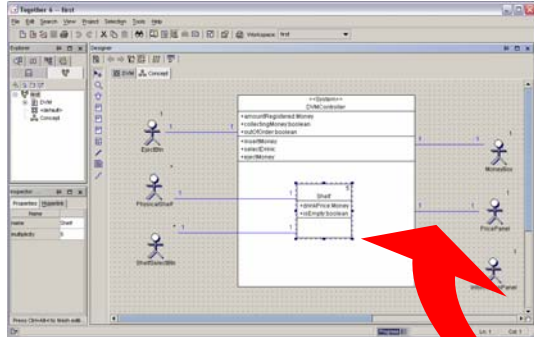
Together 6 - first

File Edit Search View Project Selection Tools Help

Workspace: first

Explorer

Designer

DVM Concept

first
DVM
<default>
Concept

<<System>>
DVMController

+amountRegistered:Money
+collectingMoney:boolean
+outOfOrder:boolean

+insertMoney
+selectDrink
+ejectMoney

Shelf
+drinkPrice:Money
+isEmpty:boolean

EjectBtn

PhysicalShelf

ShelfSelectBtn

MoneyBox

PricePanel

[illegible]Panel

Inspector

Properties Hyperlink

Name

name Shelf

multiplicity 0

Press Ctrl+Alt+N to finish edit

Ln 1 Col 1